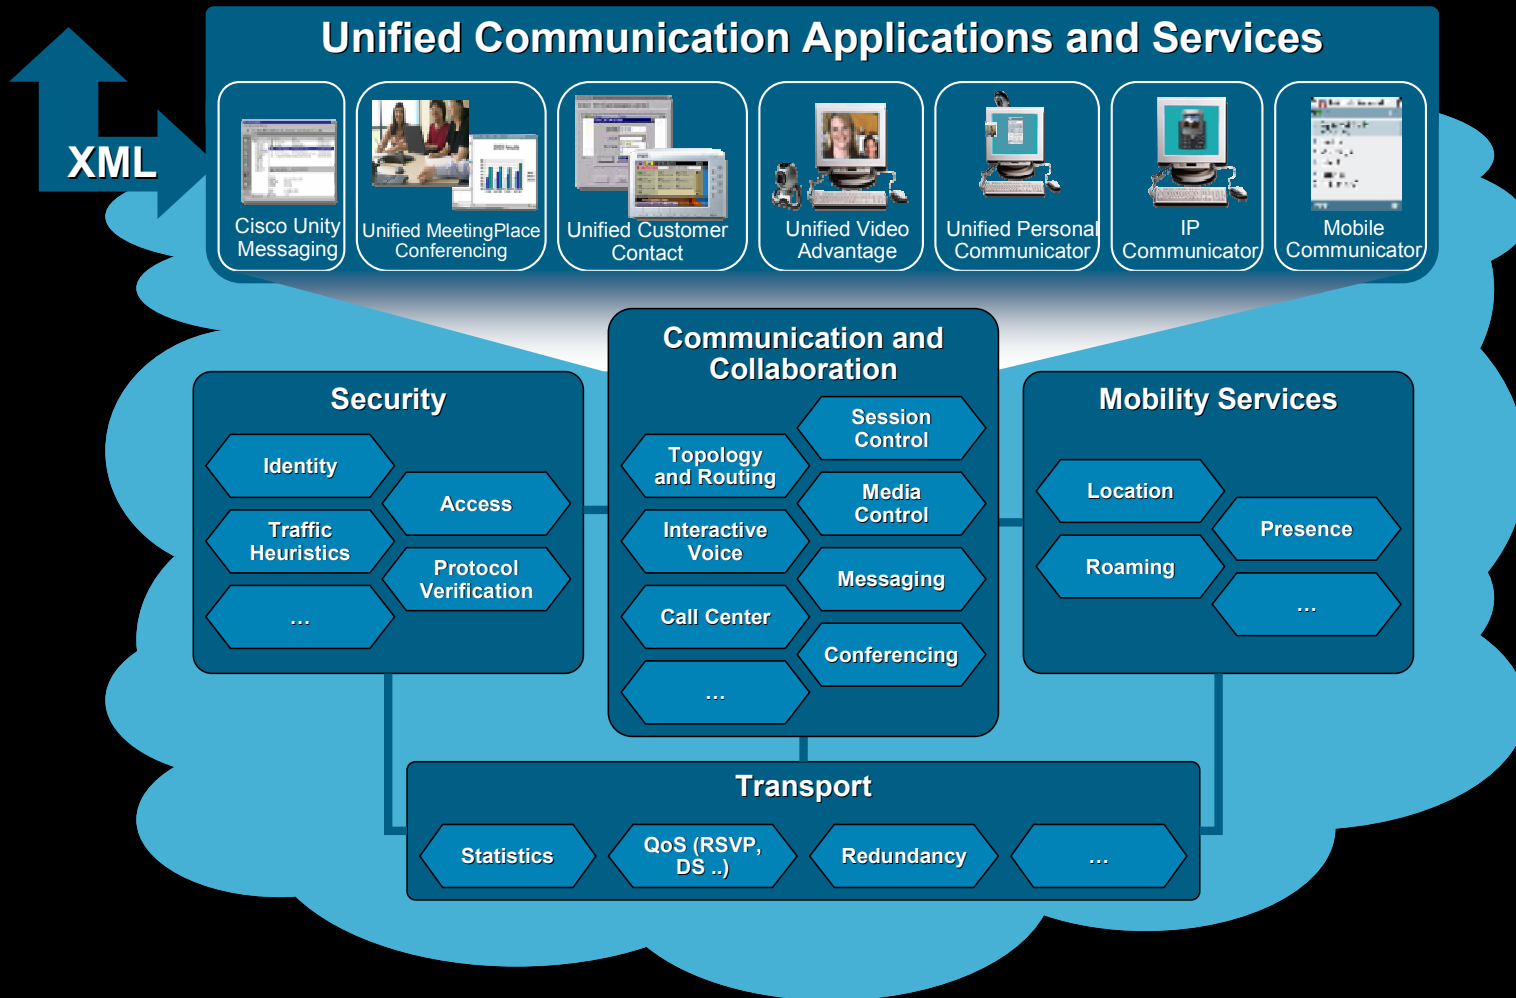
Unified Communication Applications and Services

XML

Cisco Unity Messaging

Unified MeetingPlace Conferencing

Unified Customer Contact

Unified Video Advantage

Unified Personal Communicator

IP Communicator

Mobile Communicator

Communication and Collaboration

Session Control

Topology and Routing

Media Control

Interactive Voice

Messaging

Call Center

Conferencing

…

Security

Identity

Access

Traffic Heuristics

Protocol Verification

…

Mobility Services

Location

Presence

Roaming

…

Transport

Statistics

QoS (RSVP, DS ..)

Redundancy

…